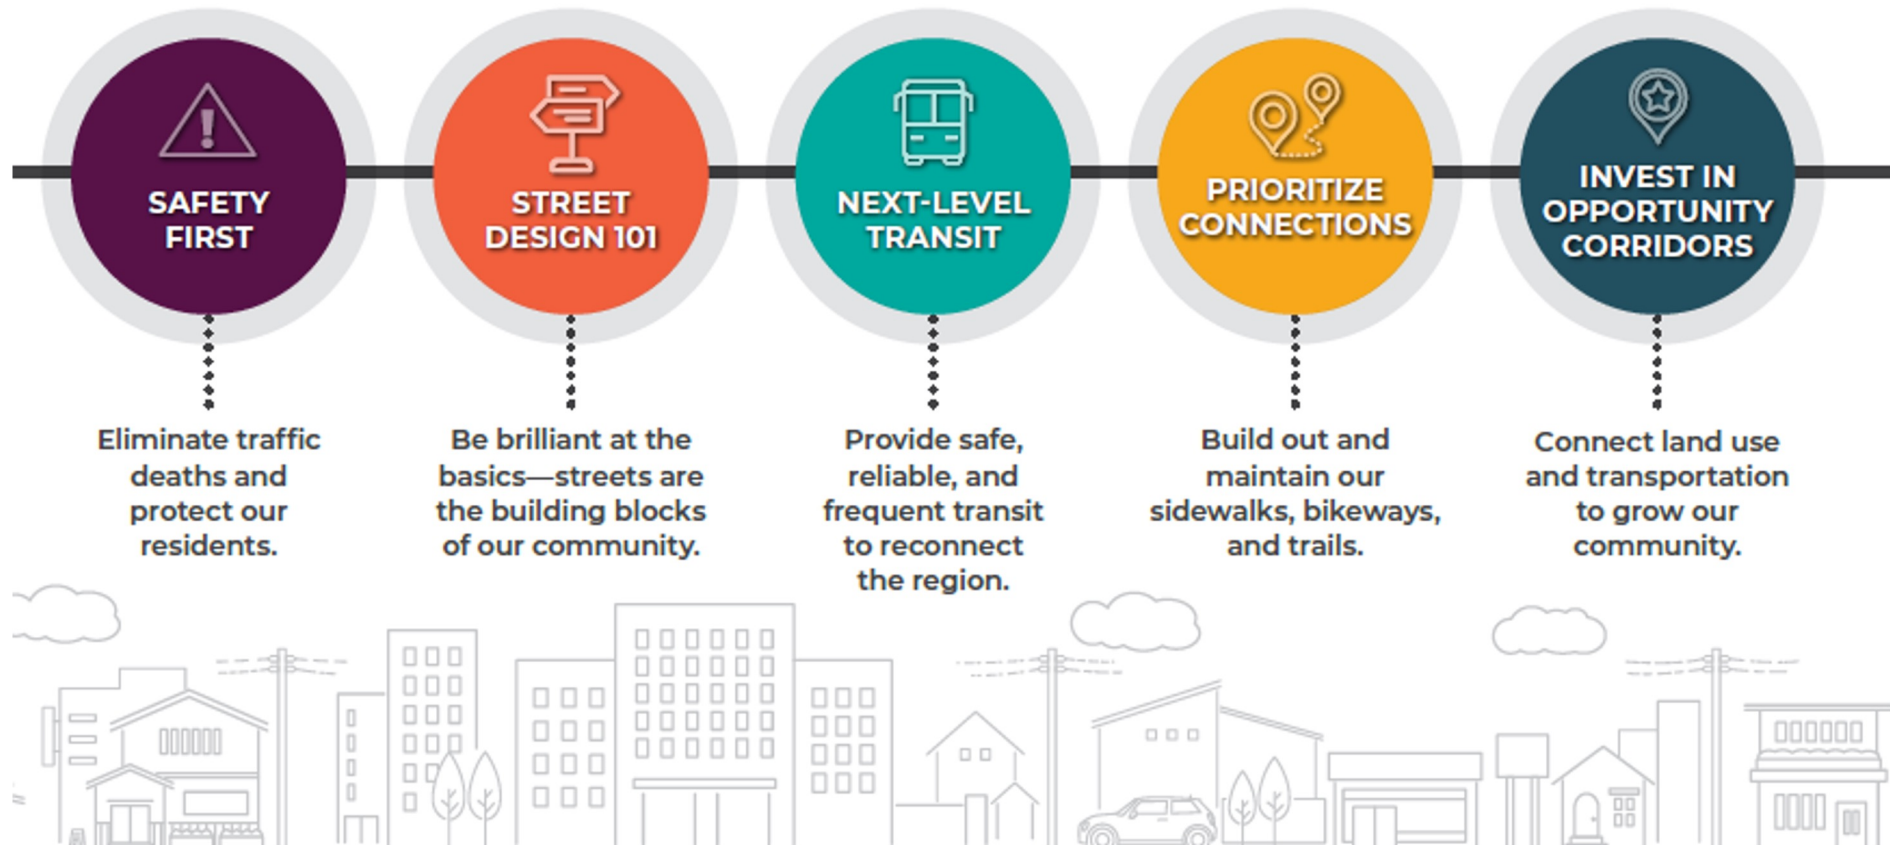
SAFETY FIRST

Eliminate traffic deaths and protect our residents.

STREET DESIGN 101

Be brilliant at the basics—streets are the building blocks of our community.

NEXT-LEVEL TRANSIT

Provide safe, reliable, and frequent transit to reconnect the region.

PRIORITIZE CONNECTIONS

Build out and maintain our sidewalks, bikeways, and trails.

INVEST IN OPPORTUNITY CORRIDORS

Connect land use and transportation to grow our community.